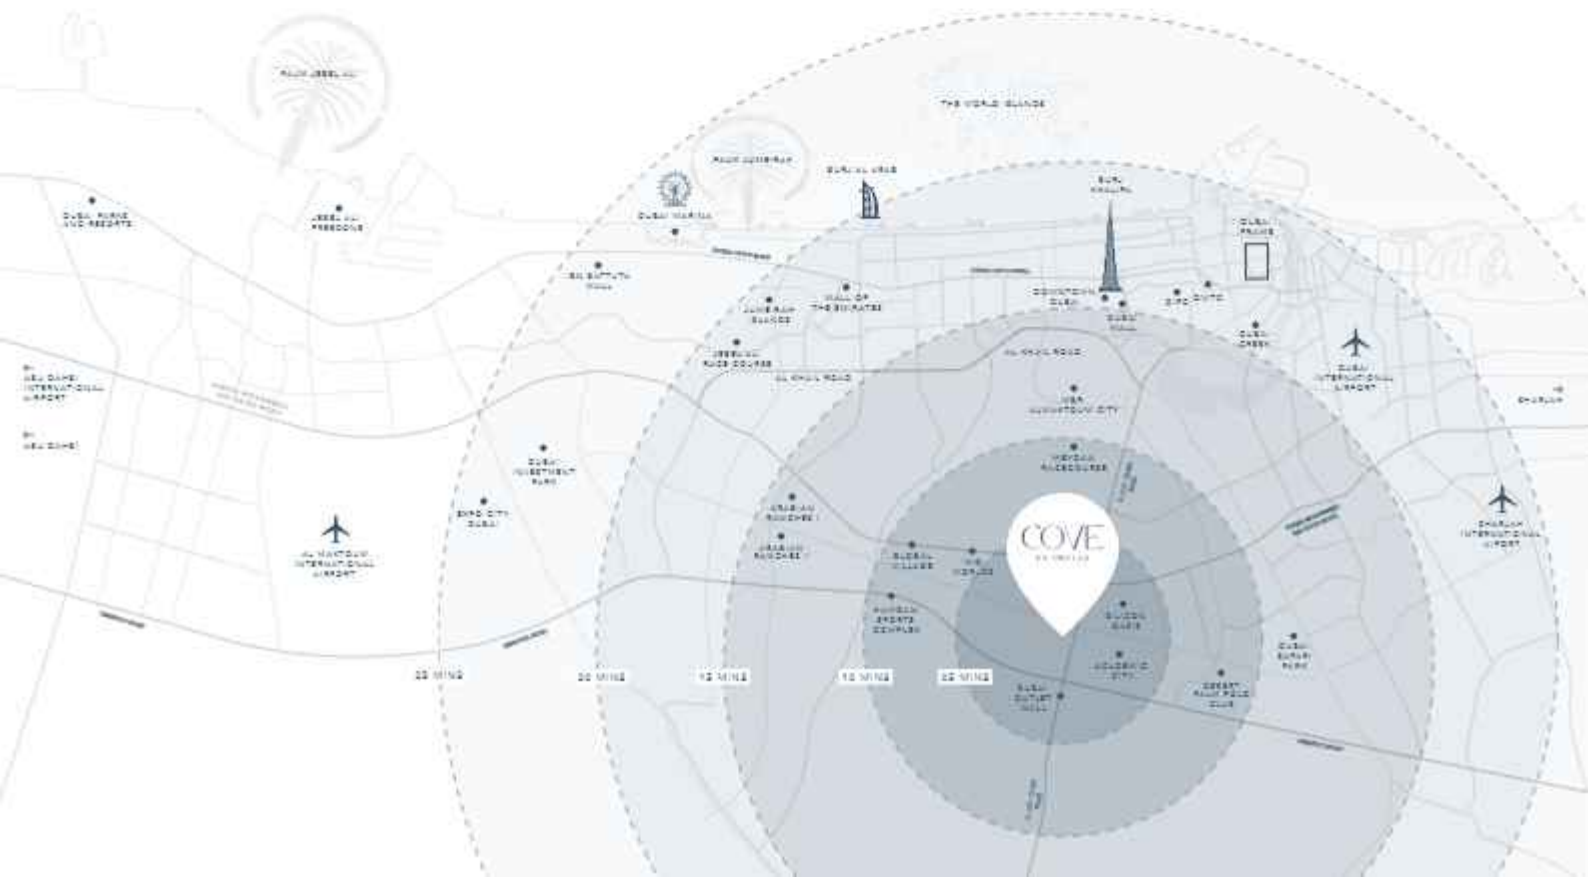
PALM JEBEL ALI

THE WORLD ISLANDS

PALM JUMEIRAH

BURJ AL ARAB

BURJ KHALIFA

DUBAI PARKS AND RESORTS

JEBEL ALI FREEZONE

DUBAI MARINA

DUBAI FRAME

IBN BATTUTA MALL

JUMEIRAH ISLANDS

MALL OF THE EMIRATES

DOWNTOWN DUBAI

DUBAI MALL

CITY WALK

DIFC

JEBEL ALI RACE COURSE

AL KHAIL ROAD

DUBAI CREEK

DUBAI INTERNATIONAL AIRPORT

TO ABU DHABI INTERNATIONAL AIRPORT

TO ABU DHABI

MBR MOHAMMED CITY

TO SHARJAH

DUBAI INVESTMENT PARK

MEYDAN RACECOURSE

EXPO CITY DUBAI

ARABIAN RANCHES I

ARABIAN RANCHES

AL MAKTOUM INTERNATIONAL AIRPORT

GLOBAL VILLAGE

IMG WORLDS

COVE

SHARJAH INTERNATIONAL AIRPORT

MOTOR SPORTS COMPLEX

SILICON OASIS

DUBAI SAFARI PARK

ACADEMIC CITY

35 MINS

30 MINS

15 MINS

10 MINS

05 MINS

DUBAI OUTLET MALL

DESERT PALM POLO CLUB